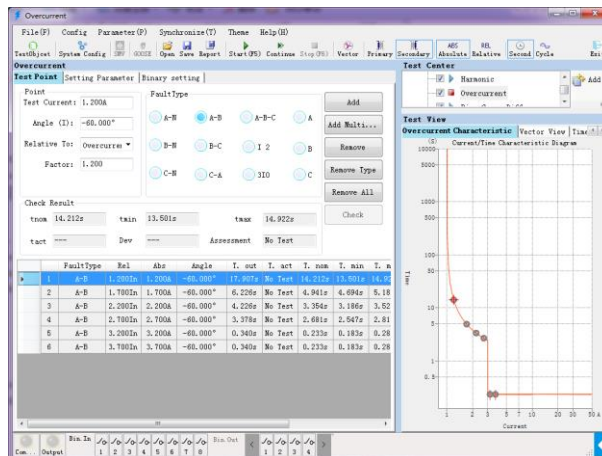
Overcurrent

File(F) Config Parameter(P) Synchronize(T) Theme Help(H)

TestObject System Config SMV GOOSE Open Save Report Start(F5) Continue Stop(F6) Vector Primary Secondary Absolute Relative Second Cycle Exi

Overcurrent

Test Point | Setting Parameter | Binary setting

Point
Test Current: 1.200A
Angle (I): -60.000°
Relative To: Overcurre
Factor: 1.200

FaultType
A-N A-B A-B-C A
B-N B-C I 2 B
C-N C-A 3I0 C

Add
Add Multi...
Remove
Remove Type
Remove All
Check

Check Result
tnom 14.212s tmin 13.501s tmax 14.922s
tact --- Dev --- Assessment No Test

| | | FaultType | Rel | Abs | Angle | T. out | T. act | T. nom | T. min | T. m |
|---|---|---|---|---|---|---|---|---|---|---|
| ▸ | 1 | A-B | 1.200In | 1.200A | -60.000° | 17.907s | No Test | 14.212s | 13.501s | 14.92 |
| | 2 | A-B | 1.700In | 1.700A | -60.000° | 6.226s | No Test | 4.941s | 4.694s | 5.18 |
| | 3 | A-B | 2.200In | 2.200A | -60.000° | 4.226s | No Test | 3.354s | 3.186s | 3.52 |
| | 4 | A-B | 2.700In | 2.700A | -60.000° | 3.378s | No Test | 2.681s | 2.547s | 2.81 |
| | 5 | A-B | 3.200In | 3.200A | -60.000° | 0.340s | No Test | 0.233s | 0.183s | 0.28 |
| | 6 | A-B | 3.700In | 3.700A | -60.000° | 0.340s | No Test | 0.233s | 0.183s | 0.28 |

Test Center
Harmonic
Overcurrent
Add

Test View
Overcurrent Characteristic | Vector View | Time

(S) Current/Time Characteristic Diagram
10000
1000
300
100
30
10
5
1
0.5
Time
1 2 3 5 7 10 20 30 50 A
Current

Com... Output Bin.In 1 2 3 4 5 6 7 8 Bin.Out 1 2 3 4